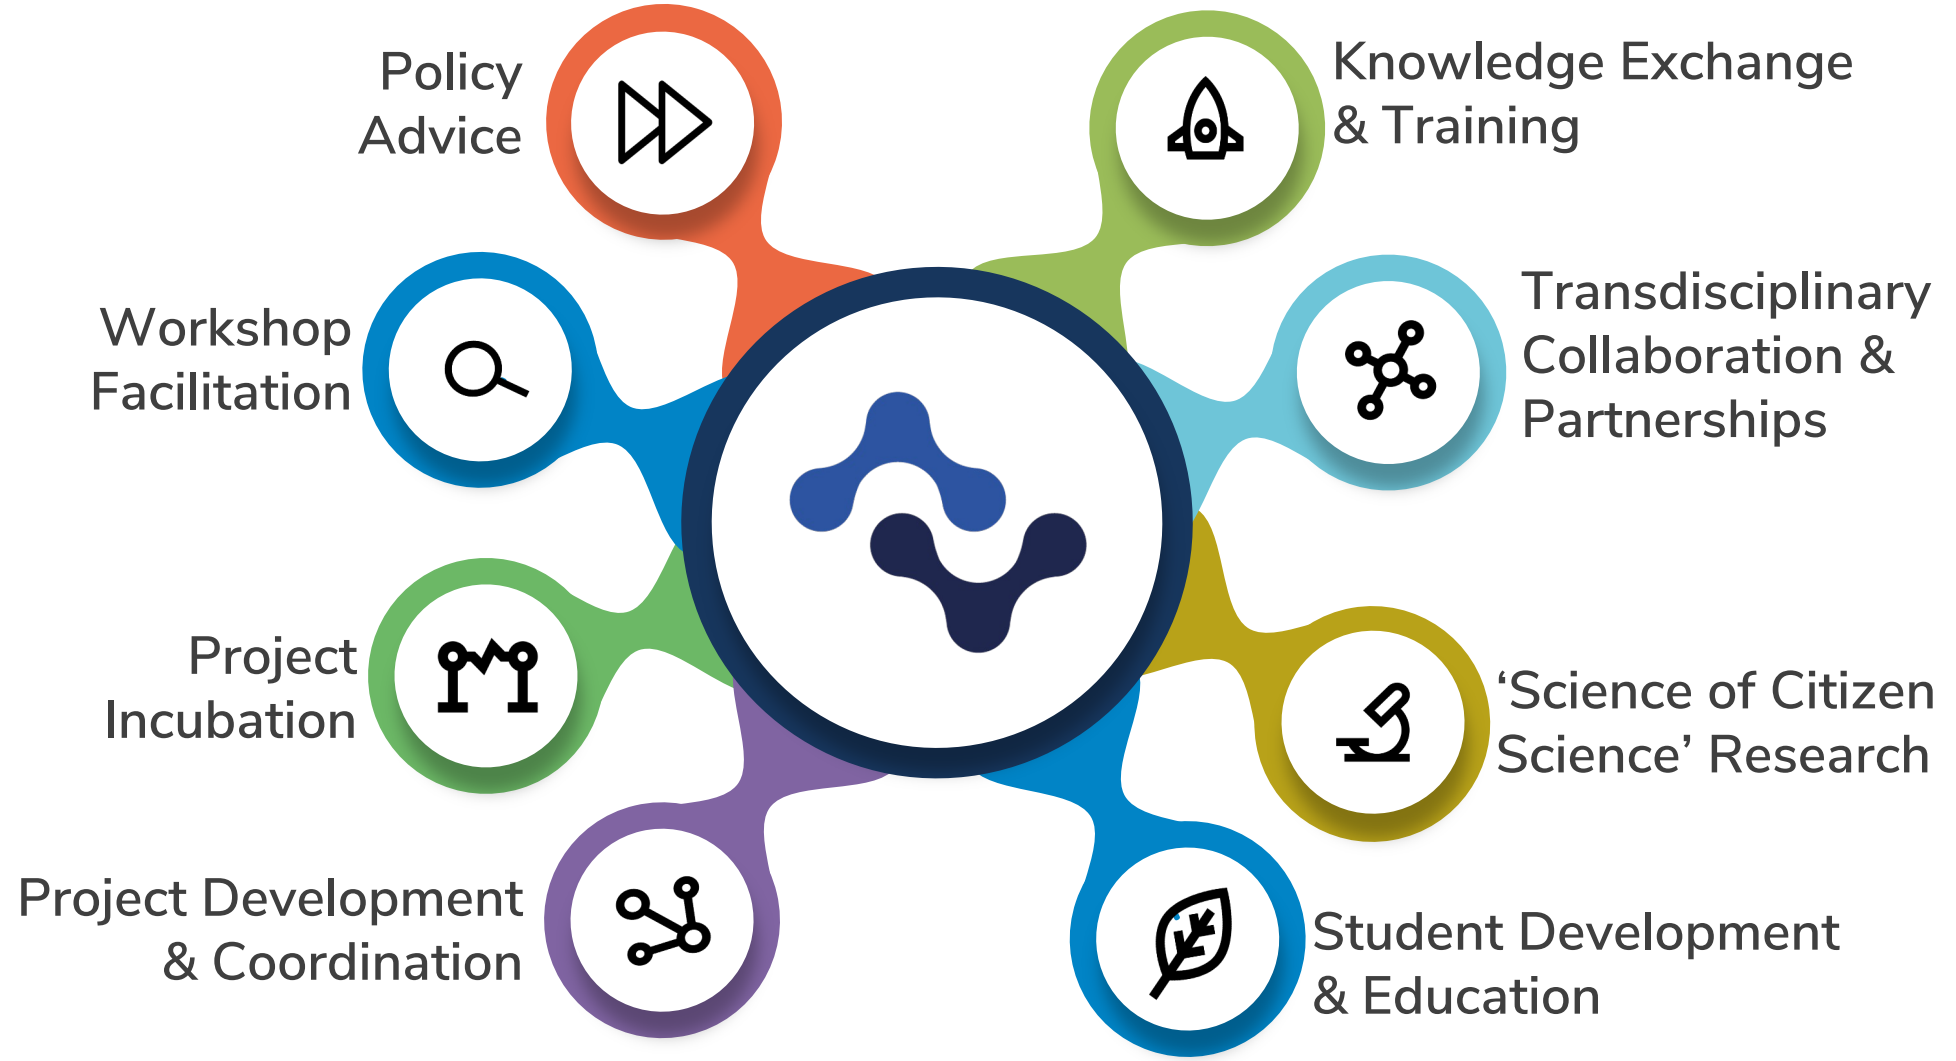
Policy Advice

Knowledge Exchange & Training

Workshop Facilitation

Transdisciplinary Collaboration & Partnerships

Project Incubation

‘Science of Citizen Science’ Research

Project Development & Coordination

Student Development & Education